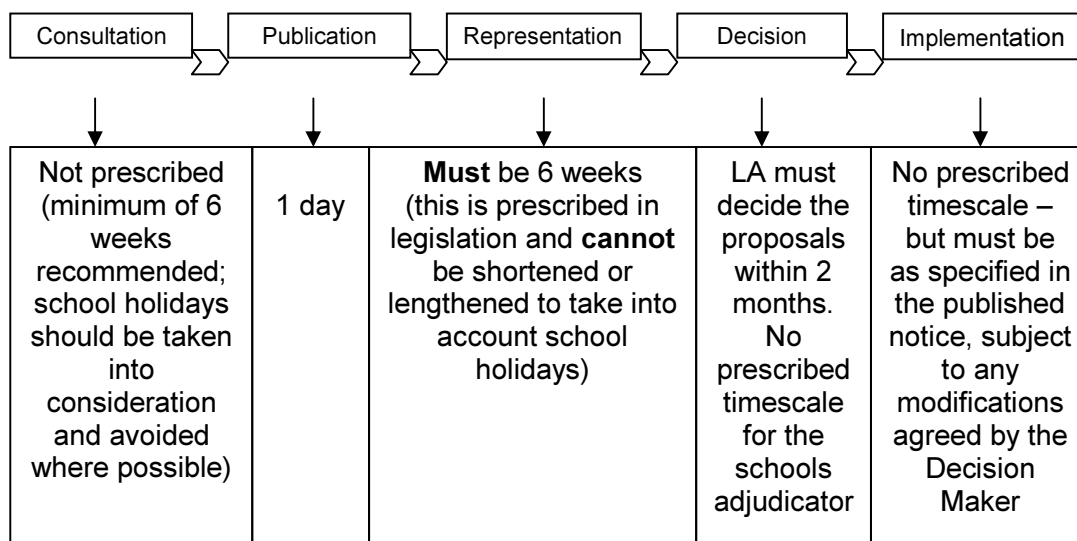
Consultation
Publication
Representation
Decision
Implementation

| Not prescribed (minimum of 6 weeks recommended; school holidays should be taken into consideration and avoided where possible) | 1 day | **Must** be 6 weeks (this is prescribed in legislation and **cannot** be shortened or lengthened to take into account school holidays) | LA must decide the proposals within 2 months. No prescribed timescale for the schools adjudicator | No prescribed timescale – but must be as specified in the published notice, subject to any modifications agreed by the Decision Maker |